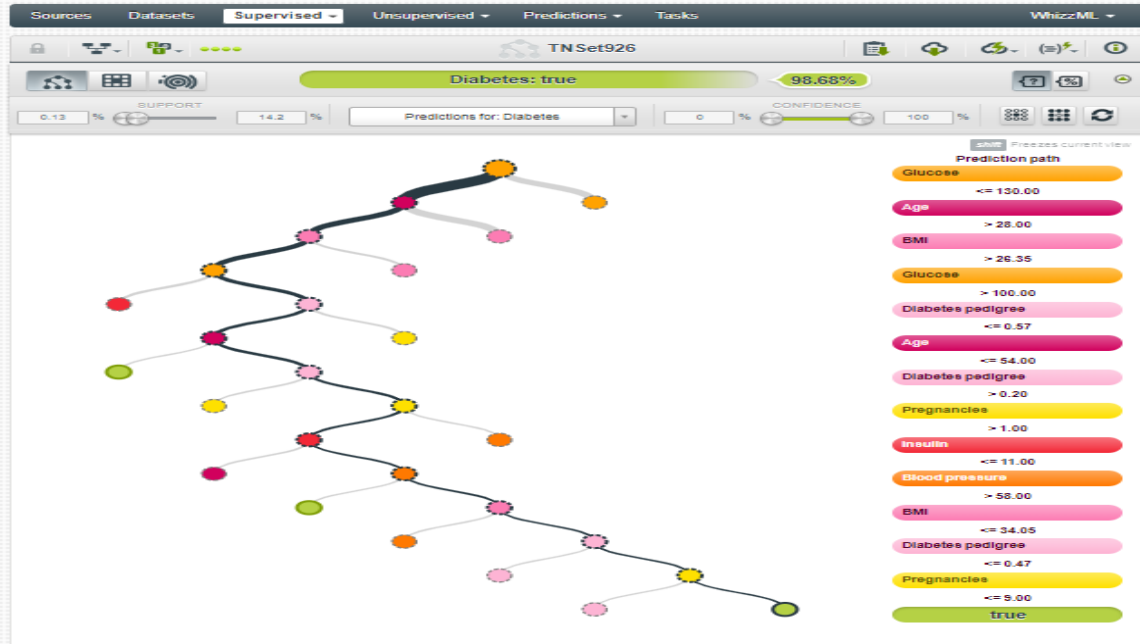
Sources Datasets Supervised Unsupervised Predictions Tasks WhizzML

TNSet926

Diabetes: true 98.68%

SUPPORT
0.13 % 14.2 %
Predictions for: Diabetes
CONFIDENCE
0 % 100 %

shift Freezes current view

Prediction path
Glucose
<= 130.00
Age
> 28.00
BMI
> 26.35
Glucose
> 100.00
Diabetes pedigree
<= 0.57
Age
<= 54.00
Diabetes pedigree
> 0.20
Pregnancies
> 1.00
Insulin
<= 11.00
Blood pressure
> 58.00
BMI
<= 34.05
Diabetes pedigree
<= 0.47
Pregnancies
<= 5.00
true